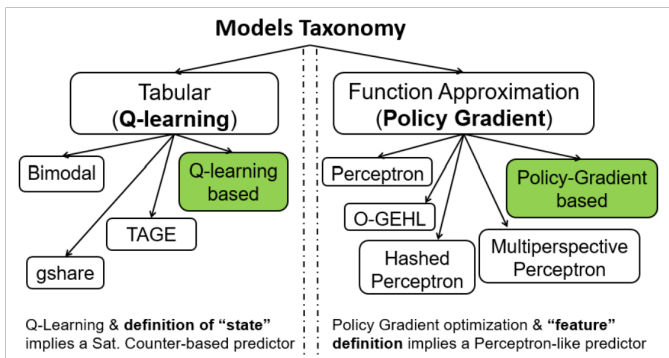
Models Taxonomy

Tabular (Q-learning)

Bimodal

Q-learning based

TAGE

gshare

Function Approximation (Policy Gradient)

Perceptron

Policy-Gradient based

O-GEHL

Hashed Perceptron

Multiperspective Perceptron

Q-Learning & definition of "state" implies a Sat. Counter-based predictor

Policy Gradient optimization & "feature" definition implies a Perceptron-like predictor